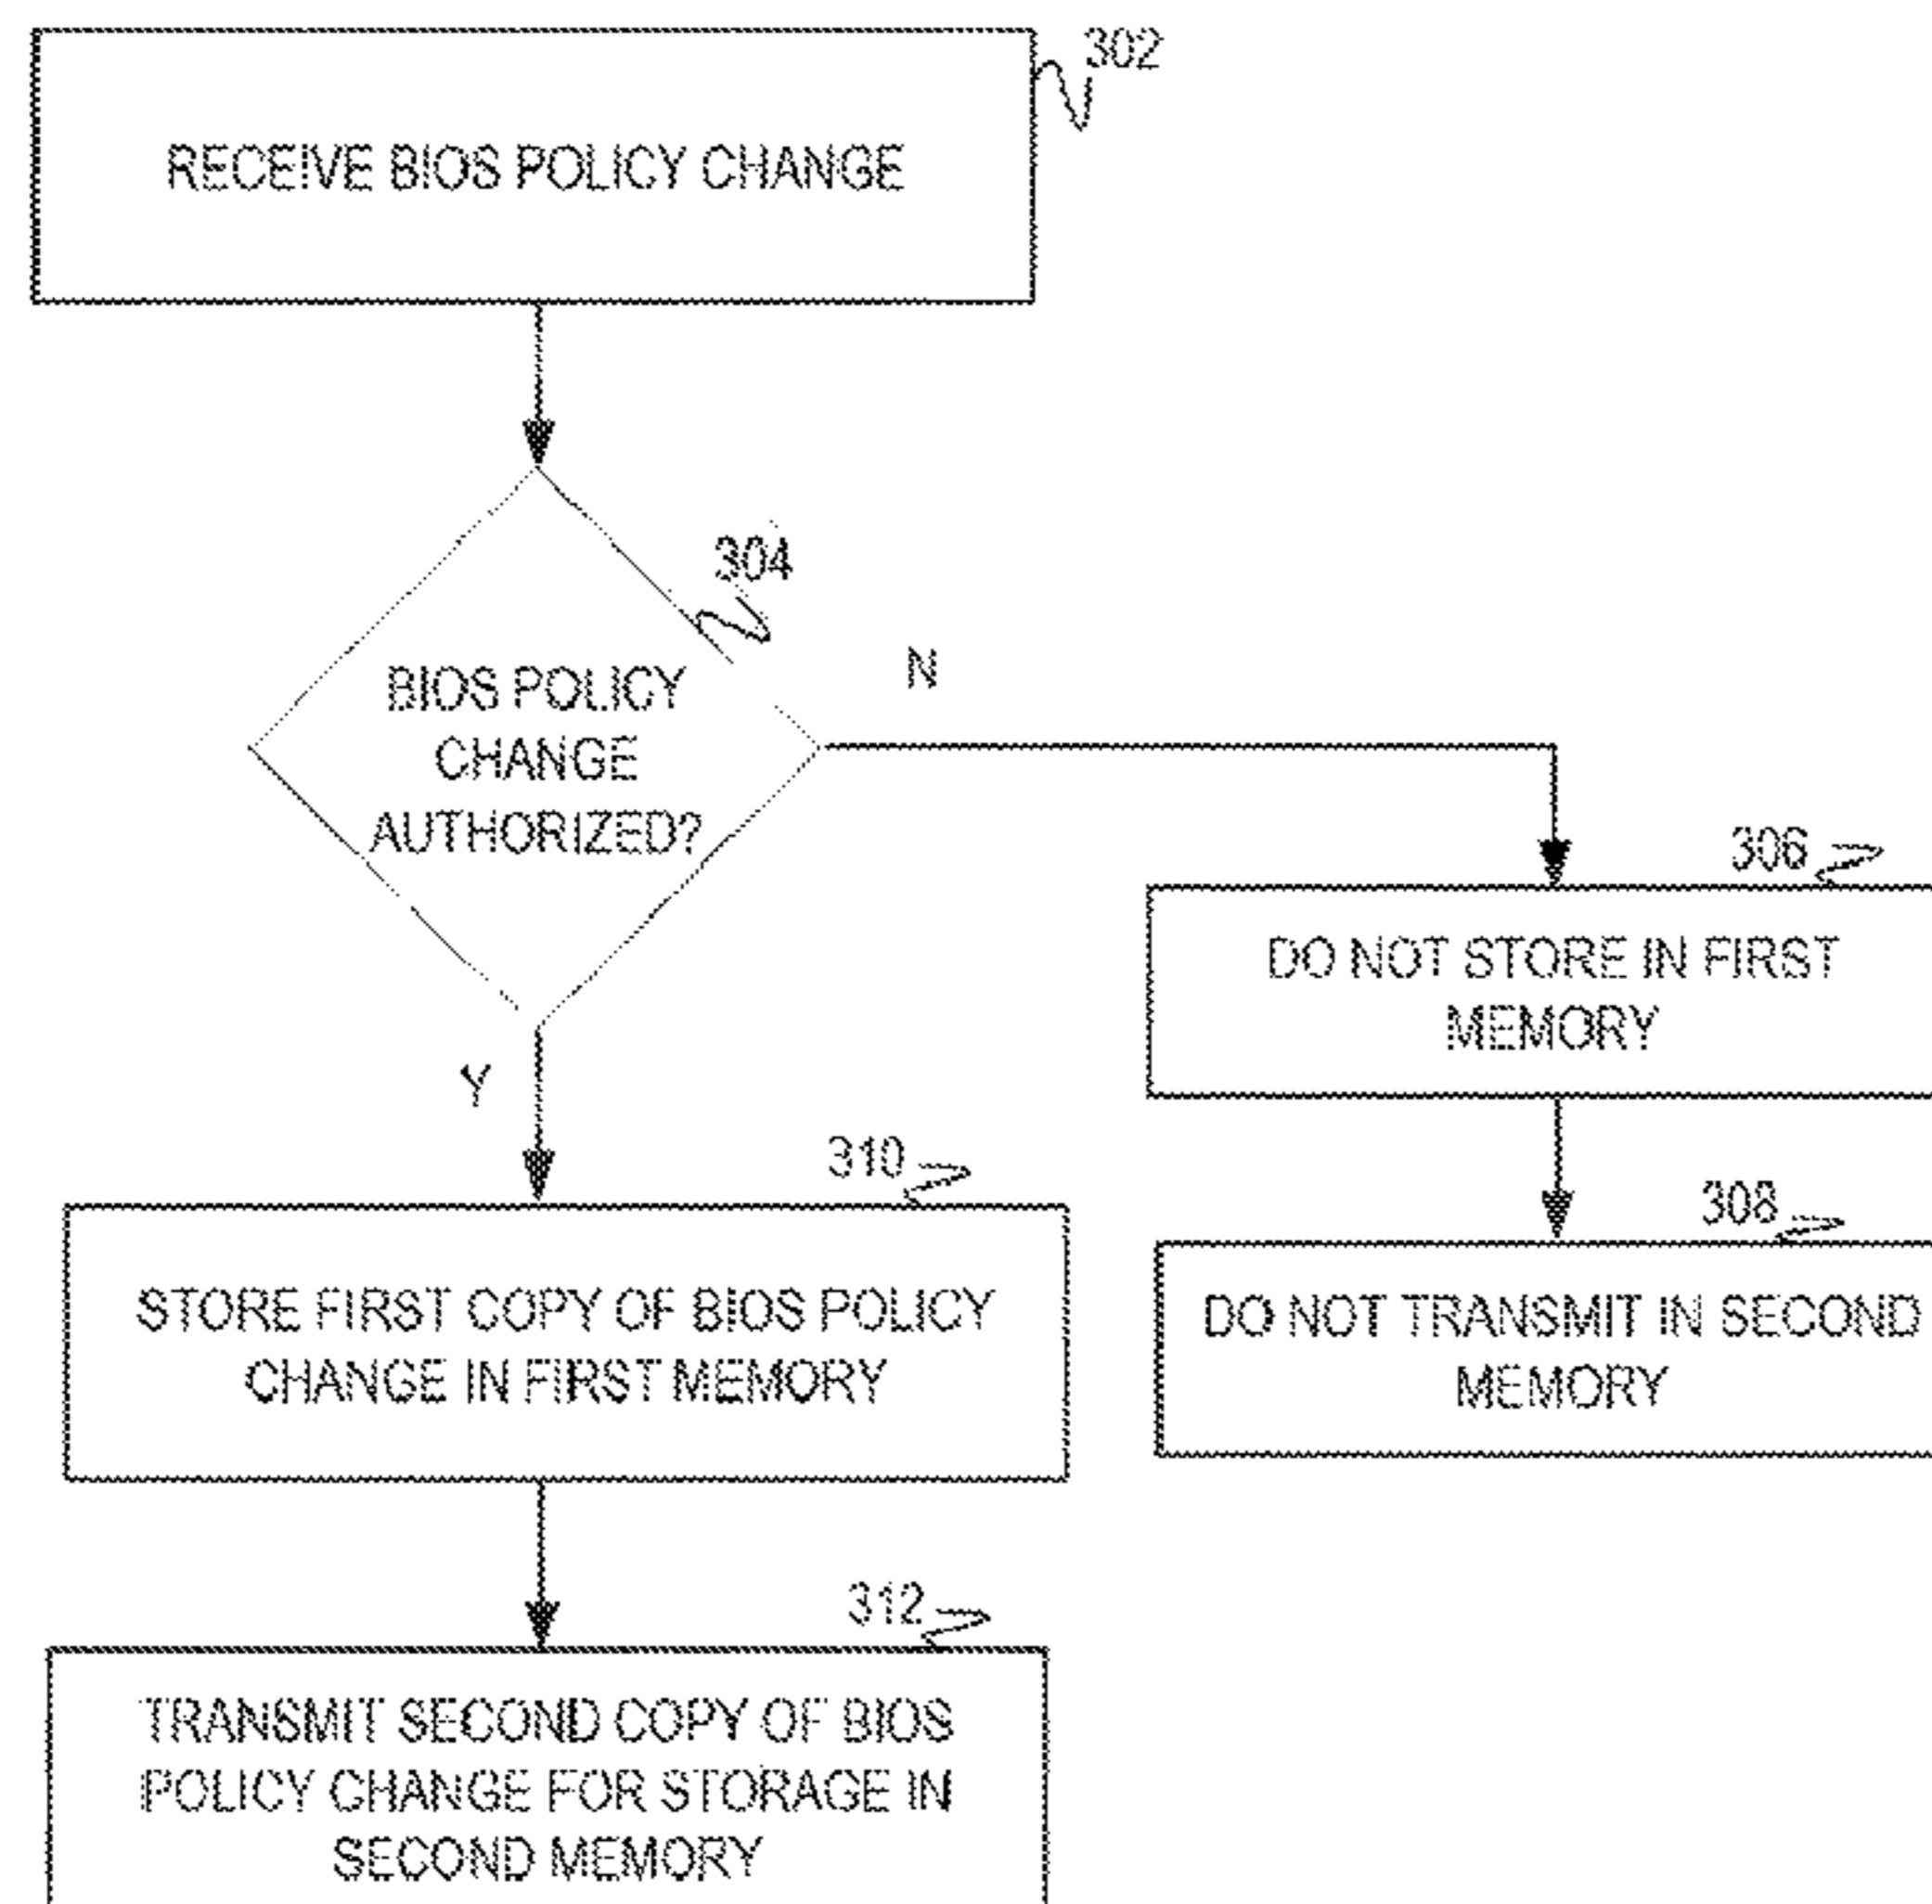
302
RECEIVE BIOS POLICY CHANGE

304
BIOS POLICY CHANGE AUTHORIZED?

N

306
DO NOT STORE IN FIRST MEMORY

308
DO NOT TRANSMIT IN SECOND MEMORY

Y

310
STORE FIRST COPY OF BIOS POLICY CHANGE IN FIRST MEMORY

312
TRANSMIT SECOND COPY OF BIOS POLICY CHANGE FOR STORAGE IN SECOND MEMORY